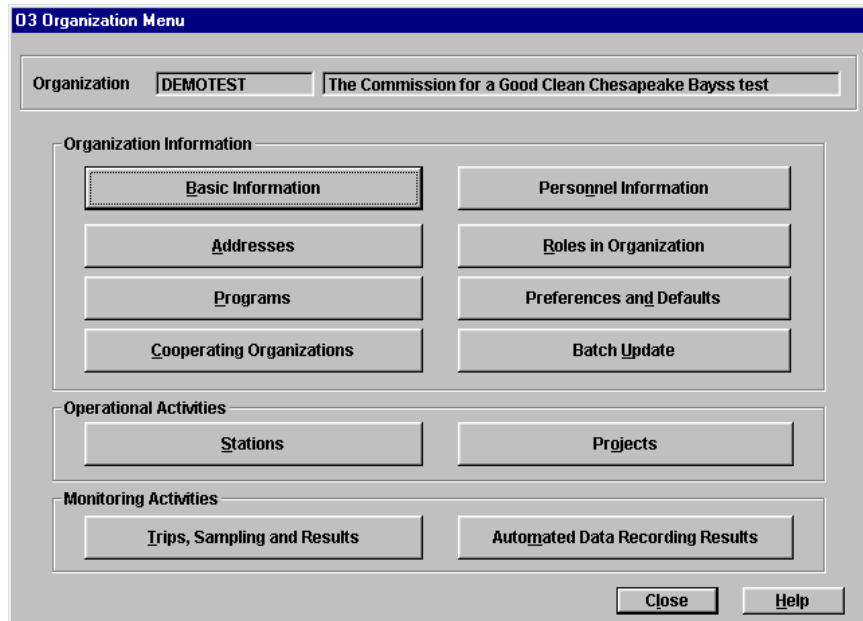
03 Organization Menu

Organization DEMOTEST The Commission for a Good Clean Chesapeake Bayss test

Organization Information

Basic Information

Personnel Information

Addresses

Roles in Organization

Programs

Preferences and Defaults

Cooperating Organizations

Batch Update

Operational Activities

Stations

Projects

Monitoring Activities

Trips, Sampling and Results

Automated Data Recording Results

Close

Help